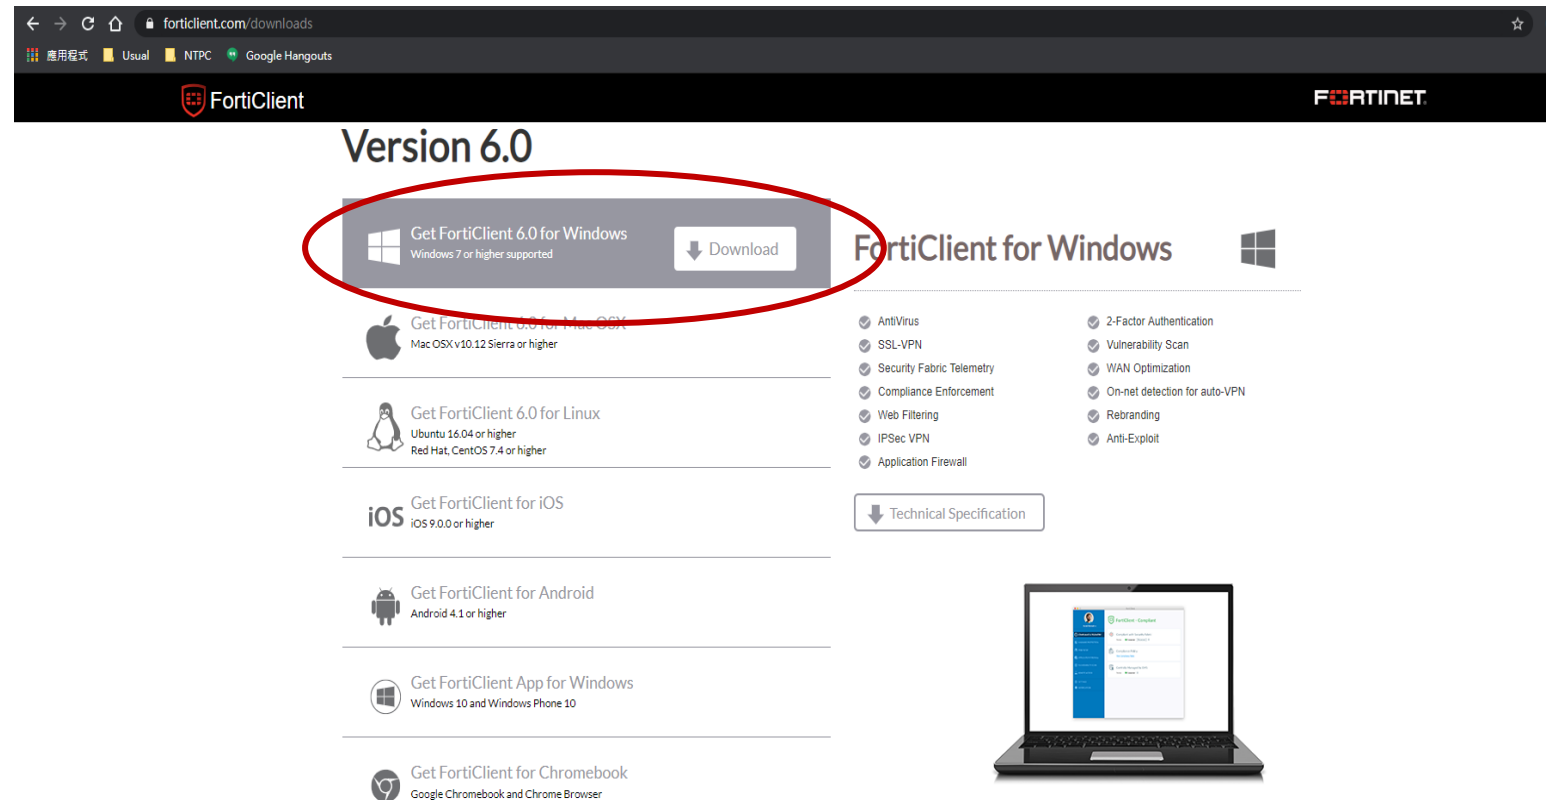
forticlient.com/downloads

應用程式 Usual NTPC Google Hangouts

FortiClient

FORTINET

Version 6.0

Get FortiClient 6.0 for Windows
Windows 7 or higher supported

Download

Get FortiClient 6.0 for Mac OSX
Mac OSX v10.12 Sierra or higher

Get FortiClient 6.0 for Linux
Ubuntu 16.04 or higher
Red Hat, CentOS 7.4 or higher

iOS
Get FortiClient for iOS
iOS 9.0.0 or higher

Get FortiClient for Android
Android 4.1 or higher

Get FortiClient App for Windows
Windows 10 and Windows Phone 10

Get FortiClient for Chromebook
Google Chromebook and Chrome Browser

FortiClient for Windows

AntiVirus
SSL-VPN
Security Fabric Telemetry
Compliance Enforcement
Web Filtering
IPSec VPN
Application Firewall

2-Factor Authentication
Vulnerability Scan
WAN Optimization
On-net detection for auto-VPN
Rebranding
Anti-Exploit

Technical Specification